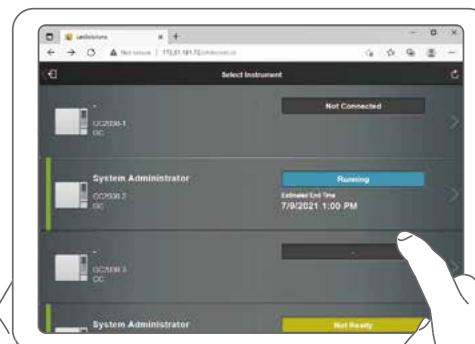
LabSolutions
Not secure | 172.31.181.72/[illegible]
Select Instrument
-
GC2030-1
GC
Not Connected
System Administrator
GC2030-2
GC
Running
Estimated End Time
7/9/2021 1:00 PM
-
GC2030-3
GC
-
System Administrator
Not Ready